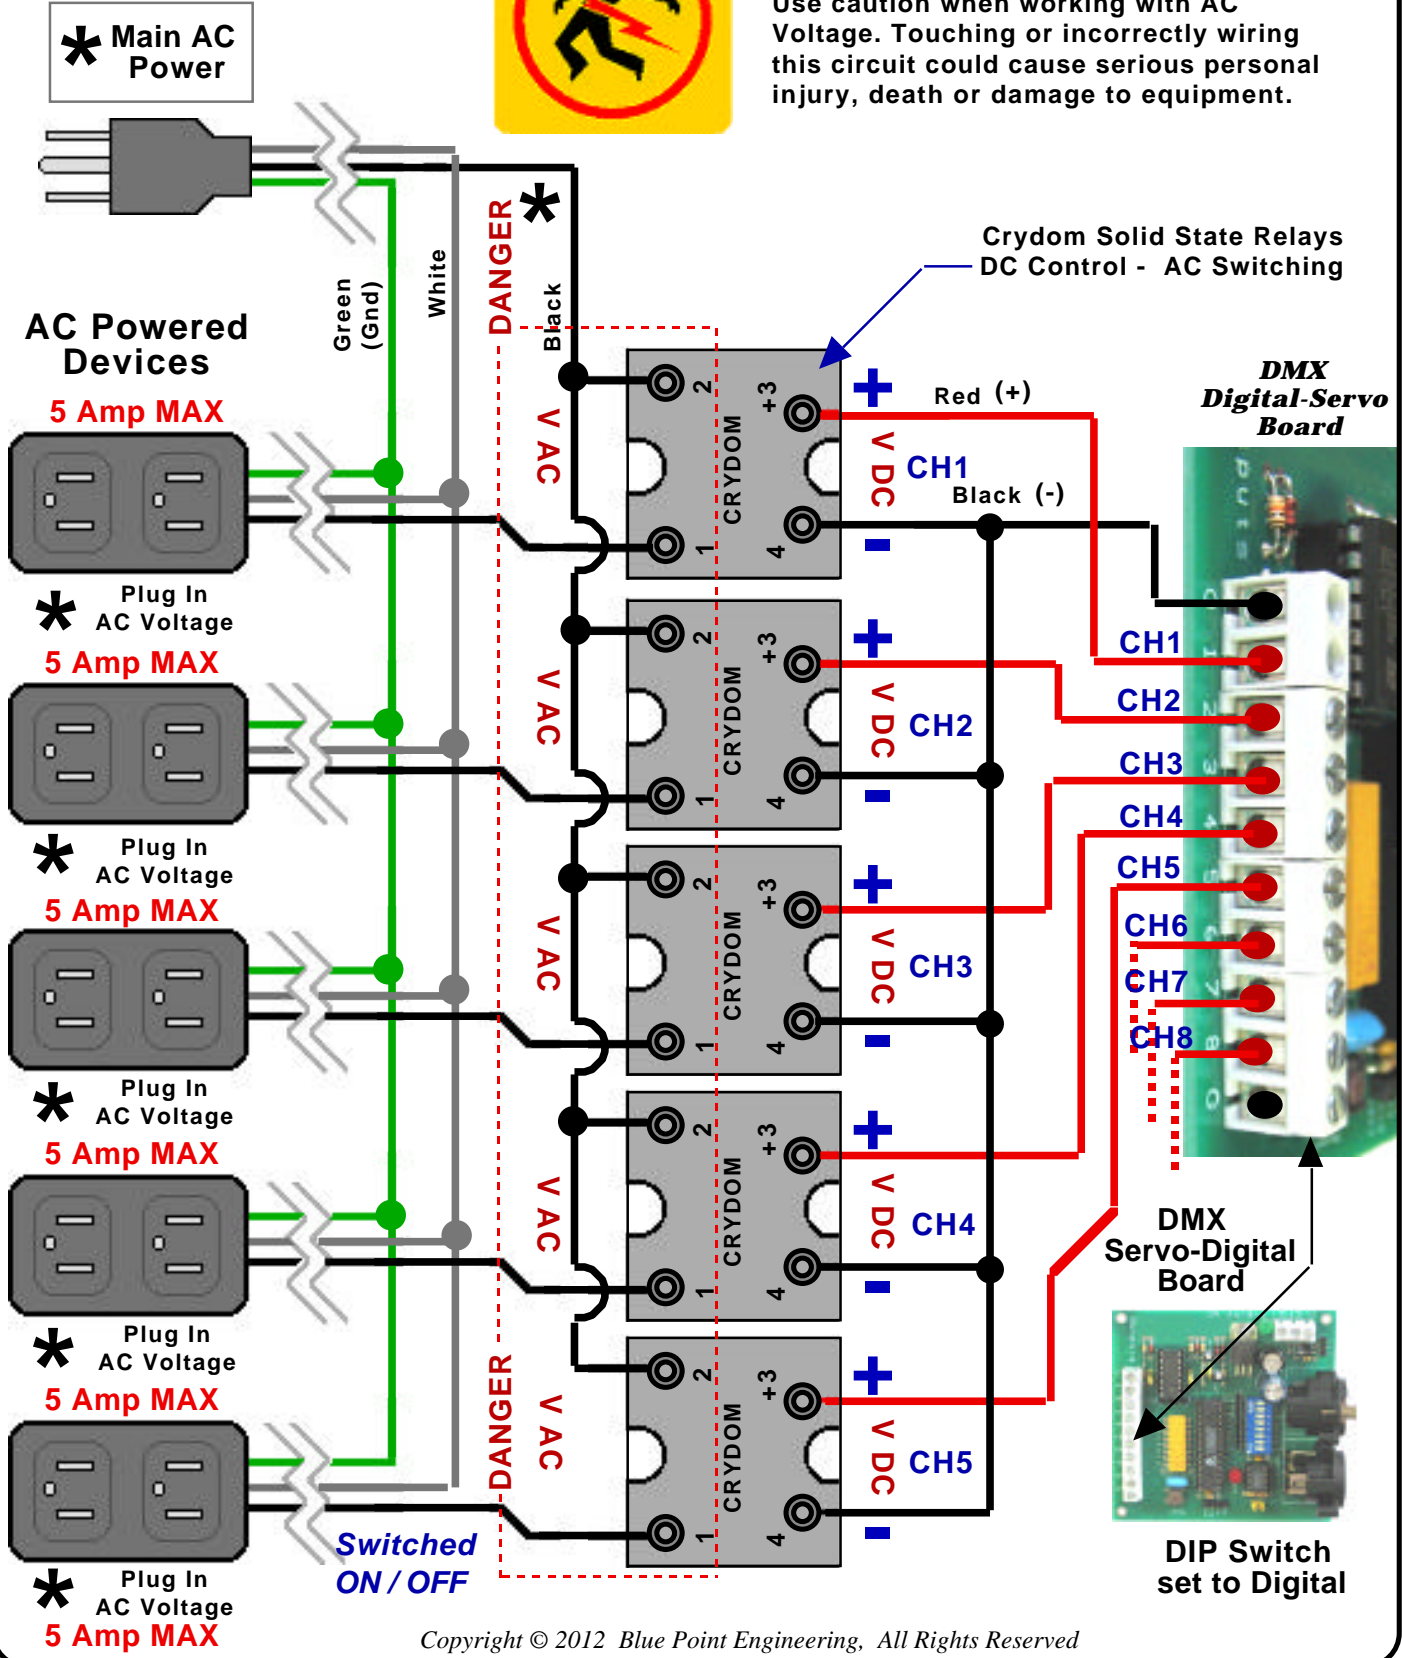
* Main AC Power

Use caution when working with AC Voltage. Touching or incorrectly wiring this circuit could cause serious personal injury, death or damage to equipment.

Crydom Solid State Relays
DC Control - AC Switching

AC Powered Devices

Green (Gnd)

White

DANGER *

Black

5 Amp MAX

V AC

2 +3

CRYDOM

1 4

+ Red (+)

V DC CH1

Black (-)

-

DMX Digital-Servo Board

* Plug In AC Voltage

5 Amp MAX

V AC

2 +3

CRYDOM

1 4

+

V DC CH2

-

CH1

CH2

CH3

CH4

CH5

CH6

CH7

CH8

* Plug In AC Voltage

5 Amp MAX

V AC

2 +3

CRYDOM

1 4

+

V DC CH3

-

* Plug In AC Voltage

5 Amp MAX

V AC

2 +3

CRYDOM

1 4

+

V DC CH4

-

DMX Servo-Digital Board

* Plug In AC Voltage

5 Amp MAX

DANGER

V AC

2 +3

CRYDOM

1 4

+

V DC CH5

-

Switched ON / OFF

DIP Switch set to Digital

* Plug In AC Voltage

5 Amp MAX

Copyright © 2012 Blue Point Engineering, All Rights Reserved